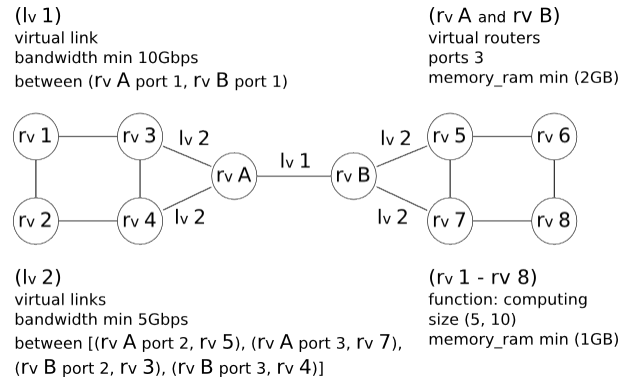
(lv 1)
virtual link
bandwidth min 10Gbps
between (rv A port 1, rv B port 1)

(rv A and rv B)
virtual routers
ports 3
memory_ram min (2GB)

rv 1
rv 3
lv 2
rv A
lv 1
rv B
lv 2
rv 5
rv 6
rv 2
rv 4
lv 2
lv 2
rv 7
rv 8

(lv 2)
virtual links
bandwidth min 5Gbps
between [(rv A port 2, rv 5), (rv A port 3, rv 7), (rv B port 2, rv 3), (rv B port 3, rv 4)]

(rv 1 - rv 8)
function: computing
size (5, 10)
memory_ram min (1GB)